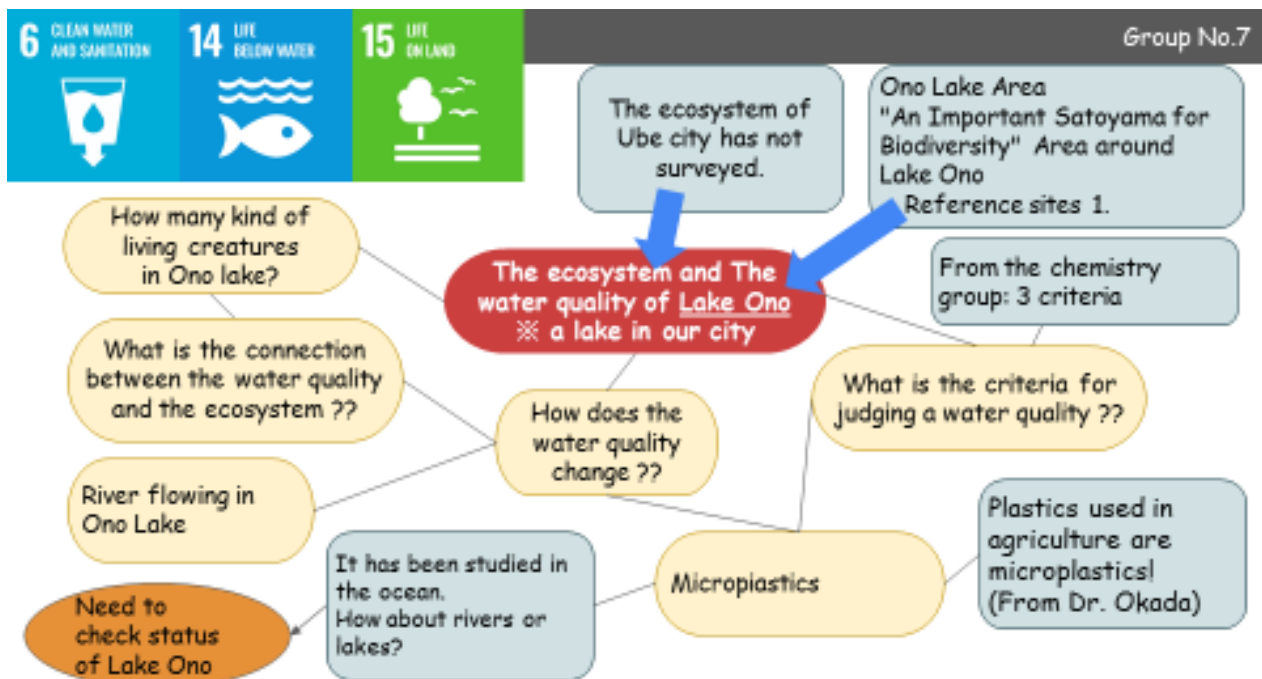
6 CLEAN WATER AND SANITATION

14 LIFE BELOW WATER

15 LIFE ON LAND

Group No.7

The ecosystem of Ube city has not surveyed.

Ono Lake Area "An Important Satoyama for Biodiversity" Area around Lake Ono
Reference sites 1.

How many kind of living creatures in Ono lake?

The ecosystem and The water quality of Lake Ono
※ a lake in our city

From the chemistry group: 3 criteria

What is the connection between the water quality and the ecosystem ??

What is the criteria for judging a water quality ??

How does the water quality change ??

River flowing in Ono Lake

Plastics used in agriculture are microplastics! (From Dr. Okada)

It has been studied in the ocean.
How about rivers or lakes?

Micropiastics

Need to check status of Lake Ono